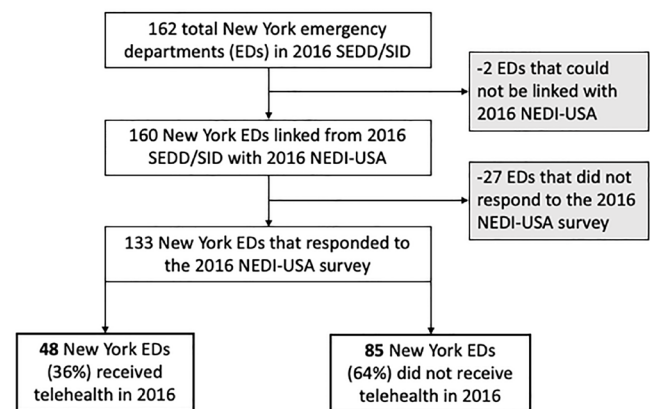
162 total New York emergency departments (EDs) in 2016 SEDD/SID

-2 EDs that could not be linked with 2016 NEDI-USA

160 New York EDs linked from 2016 SEDD/SID with 2016 NEDI-USA

-27 EDs that did not respond to the 2016 NEDI-USA survey

133 New York EDs that responded to the 2016 NEDI-USA survey

**48** New York EDs (36%) received telehealth in 2016

**85** New York EDs (64%) did not receive telehealth in 2016